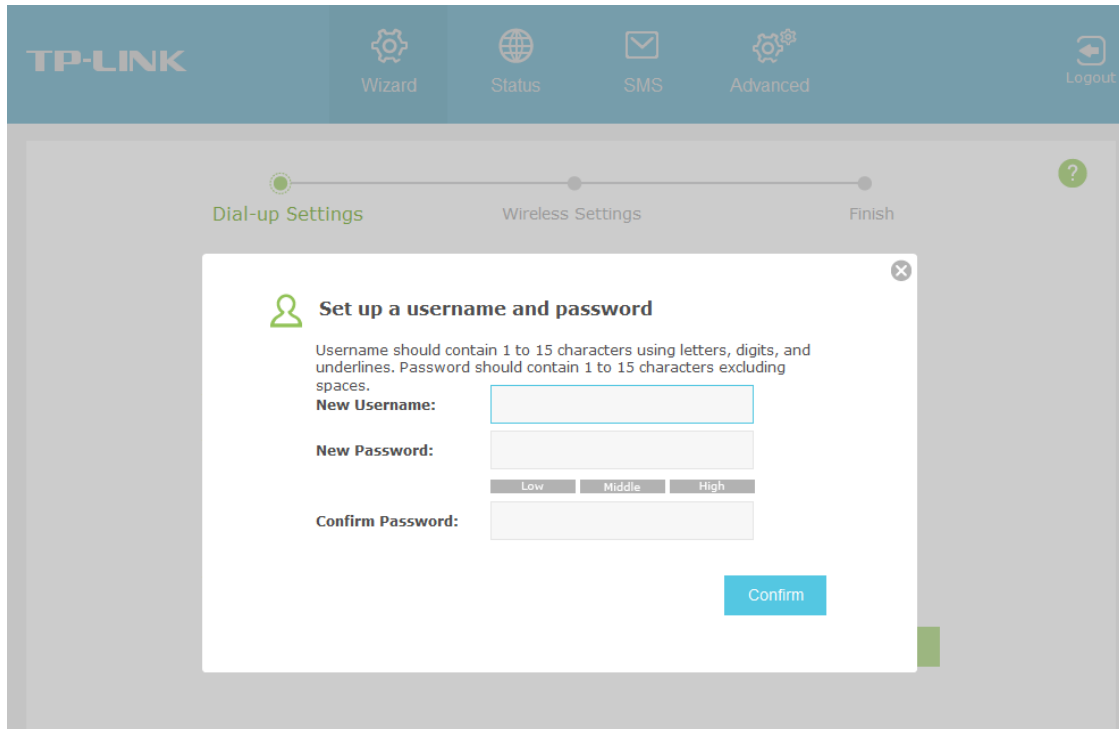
TP-LINK

Wizard

Status

SMS

Advanced

Logout

?

Dial-up Settings

Wireless Settings

Finish

Set up a username and password

Username should contain 1 to 15 characters using letters, digits, and underlines. Password should contain 1 to 15 characters excluding spaces.

New Username:

New Password:

Low Middle High

Confirm Password:

Confirm